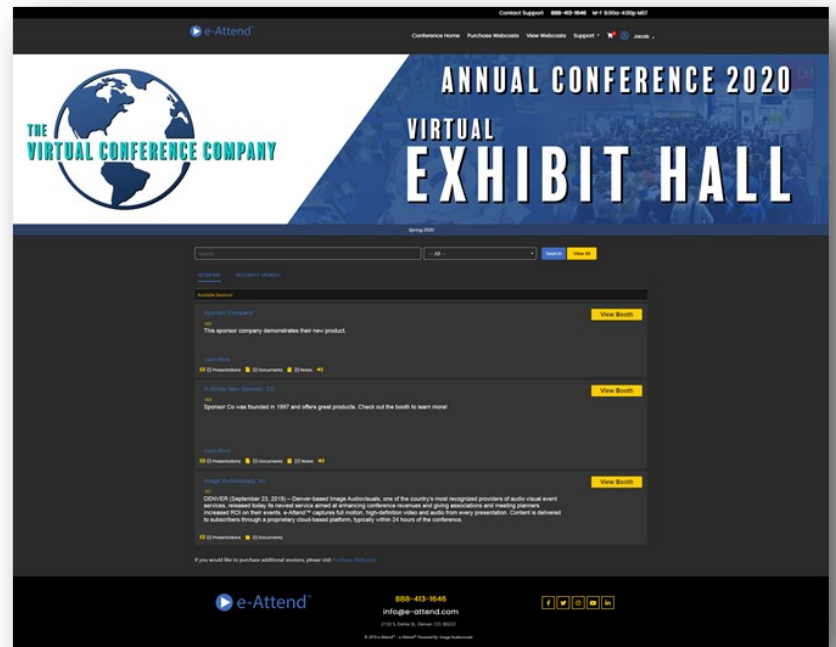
Contact Support 888-413-1646 M-F 8:00a-4:00p MST

e-Attend

Conference Home Purchase Webcasts View Webcasts Support Jacob

THE VIRTUAL CONFERENCE COMPANY

ANNUAL CONFERENCE 2020

VIRTUAL EXHIBIT HALL

Spring 2020

Search -- All -- Search View All

SESSIONS RECENTLY VIEWED

Available Sessions

Sponsor Company
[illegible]
This sponsor company demonstrates their new product.
Learn More
(1) Presentations (1) Documents (1) Notes
View Booth

A Whole New Sponsor, CO
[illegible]
Sponsor Co was founded in 1997 and offers great products. Check out the booth to learn more!
Learn More
(1) Presentations (1) Documents (2) Notes
View Booth

Image Audiovisuals, Inc
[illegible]
DENVER (September 23, 2019) – Denver-based Image Audiovisuals, one of the country's most recognized providers of audio visual event services, released today its newest service aimed at enhancing conference revenues and giving associations and meeting planners increased ROI on their events. e-Attend™ captures full motion, high-definition video and audio from every presentation. Content is delivered to subscribers through a proprietary cloud-based platform, typically within 24 hours of the conference.
(1) Presentations (1) Documents
View Booth

If you would like to purchase additional sessions, please visit Purchase Webcasts

e-Attend

888-413-1646
info@e-attend.com
2130 S. Dahlia St., Denver, CO 80222

© 2019 e-Attend™ - e-Attend™ Powered by Image Audiovisuals